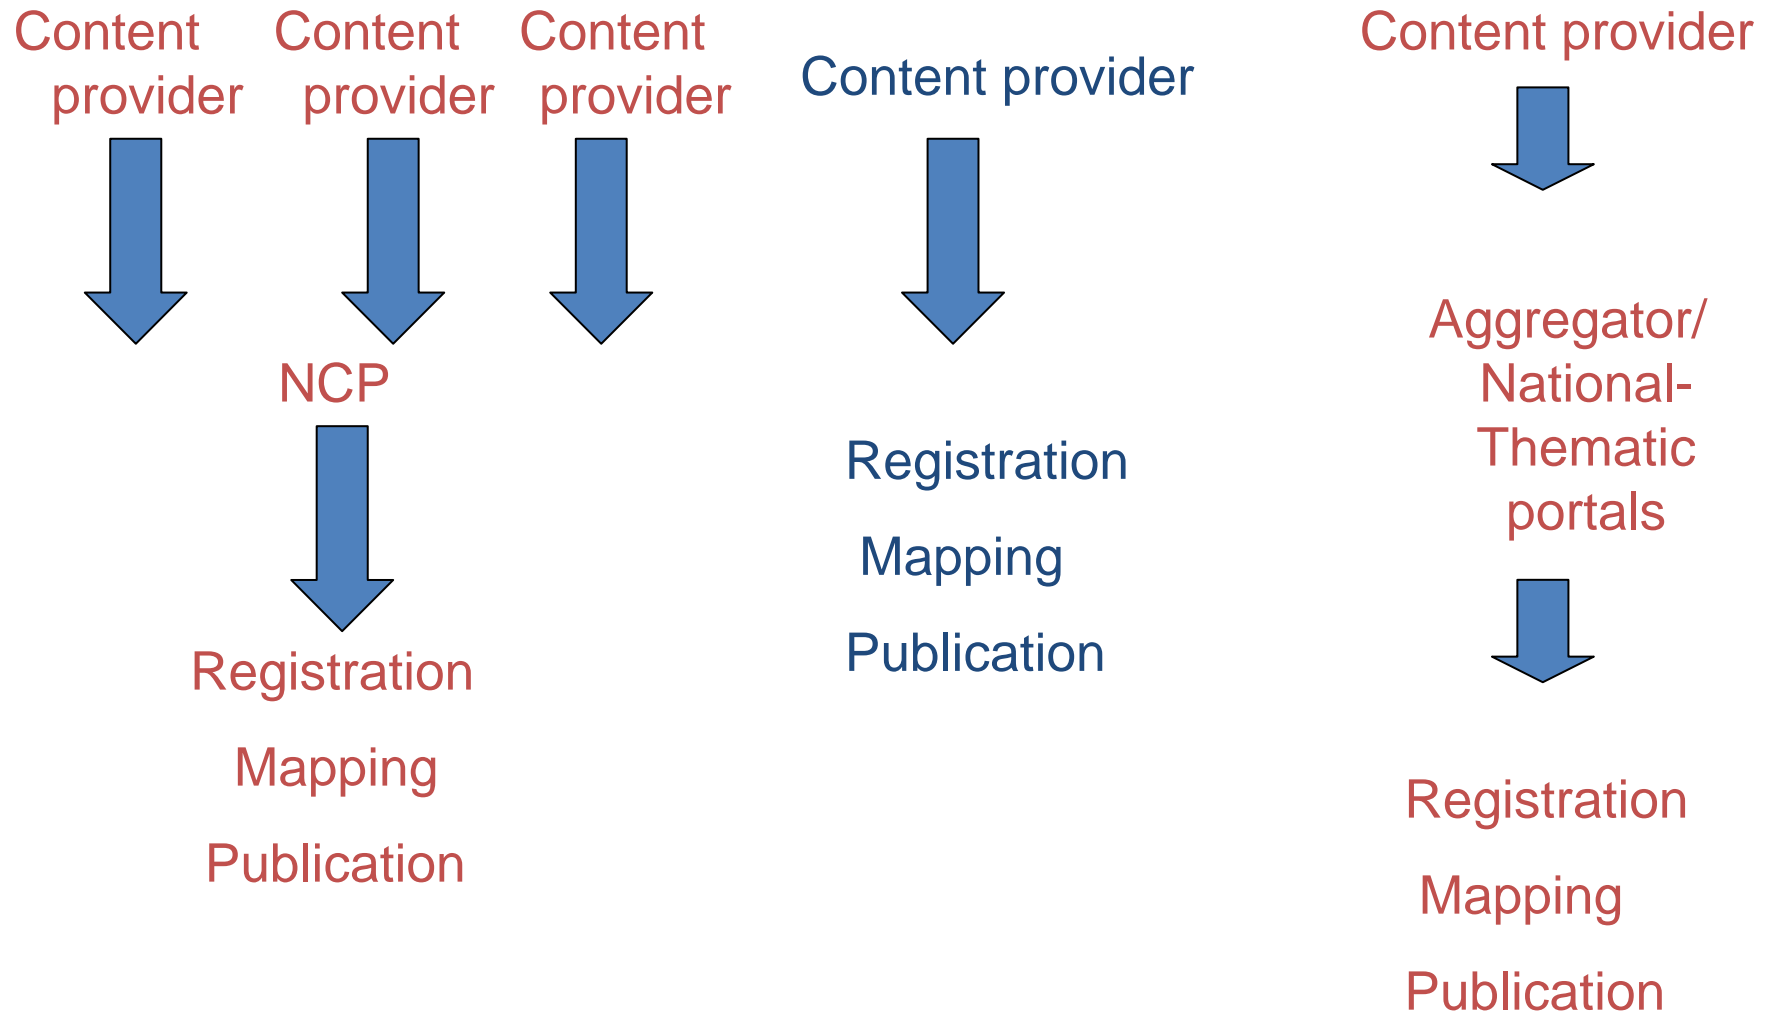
Content provider

Content provider

Content provider

NCP

Registration

Mapping

Publication

Content provider

Registration

Mapping

Publication

Content provider

Aggregator/ National-Thematic portals

Registration

Mapping

Publication